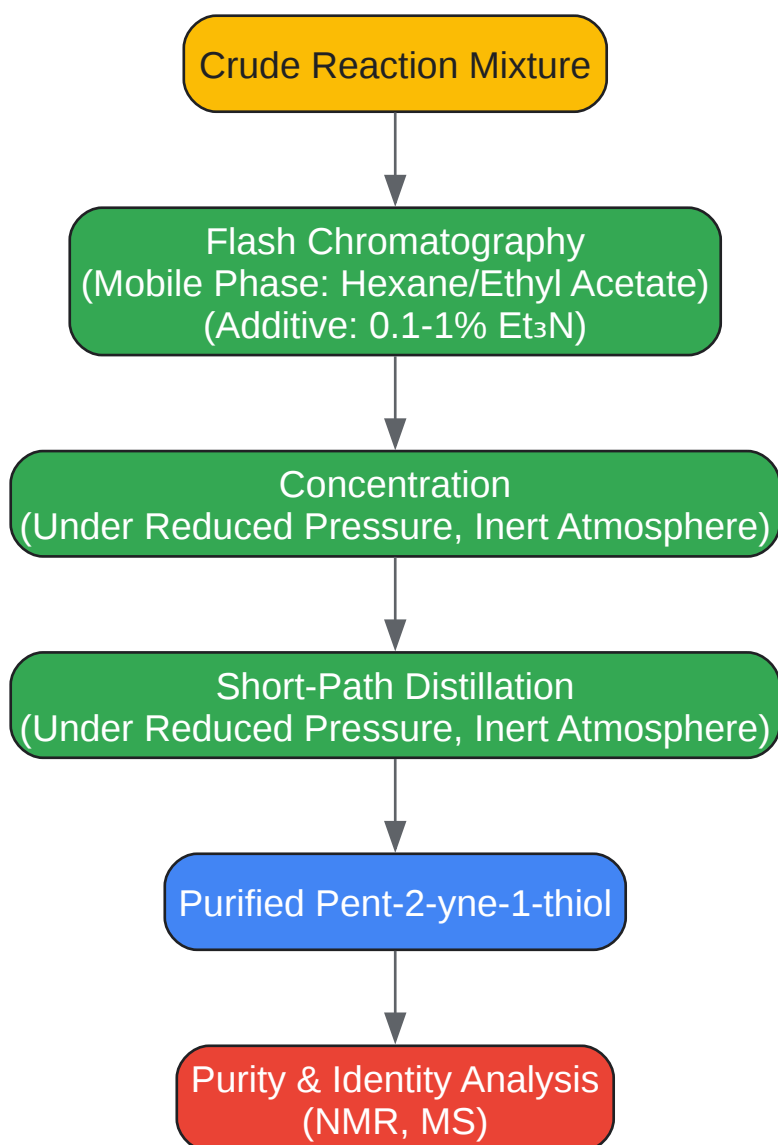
Crude Reaction Mixture

Flash Chromatography
(Mobile Phase: Hexane/Ethyl Acetate)
(Additive: 0.1-1% $Et_3N$)

Concentration
(Under Reduced Pressure, Inert Atmosphere)

Short-Path Distillation
(Under Reduced Pressure, Inert Atmosphere)

Purified Pent-2-yne-1-thiol

Purity & Identity Analysis
(NMR, MS)